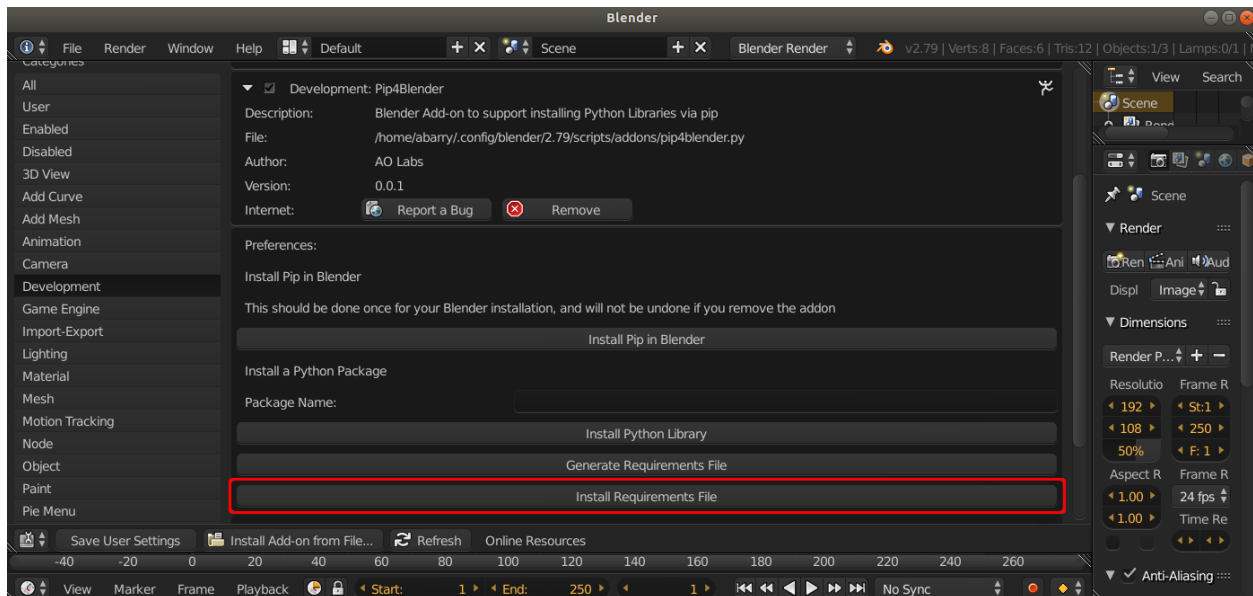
Blender

File Render Window Help Default Scene Blender Render v2.79 | Verts:8 | Faces:6 | Tris:12 | Objects:1/3 | Lamps:0/1 | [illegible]

Categories
All
User
Enabled
Disabled
3D View
Add Curve
Add Mesh
Animation
Camera
Development
Game Engine
Import-Export
Lighting
Material
Mesh
Motion Tracking
Node
Object
Paint
Pie Menu

Development: Pip4Blender
Description: Blender Add-on to support installing Python Libraries via pip
File: /home/abarry/.config/blender/2.79/scripts/addons/pip4blender.py
Author: AO Labs
Version: 0.0.1
Internet: Report a Bug Remove

Preferences:
Install Pip in Blender
This should be done once for your Blender installation, and will not be undone if you remove the addon
Install Pip in Blender
Install a Python Package
Package Name:
Install Python Library
Generate Requirements File
Install Requirements File

Save User Settings Install Add-on from File... Refresh Online Resources

-40 -20 0 20 40 60 80 100 120 140 160 180 200 220 240 260

View Marker Frame Playback Start: 1 End: 250 1 No Sync

View Search
Scene
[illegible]
Scene
Render
Ren Ani Aud
Displ Image
Dimensions
Render P...
Resolutio Frame R
192 St:1
108 250
50% F: 1
Aspect R Frame R
1.00 24 fps
1.00 Time Re
Anti-Aliasing